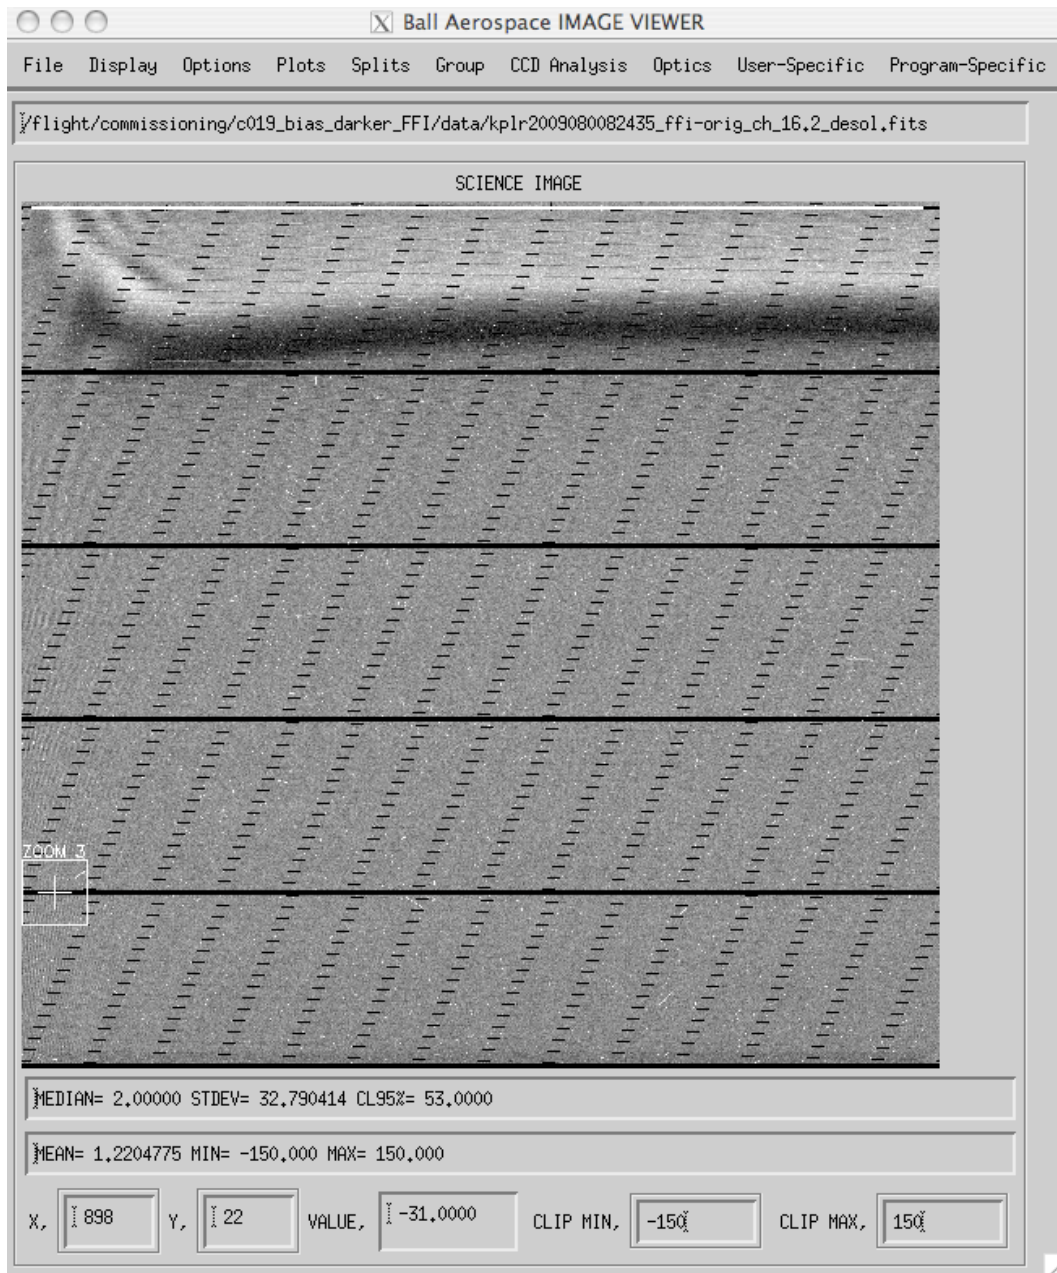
Ball Aerospace IMAGE VIEWER

File Display Options Plots Splits Group CCD Analysis Optics User-Specific Program-Specific

/flight/commissioning/c019_bias_darker_FFI/data/kplr2009080082435_ffi-orig_ch_16.2_desol.fits

SCIENCE IMAGE

ZOOM 3

MEDIAN= 2.00000 STDEV= 32.790414 CL95%= 53.0000

MEAN= 1.2204775 MIN= -150.000 MAX= 150.000

X. 898 Y. 22 VALUE. -31.0000 CLIP MIN. -150 CLIP MAX. 150